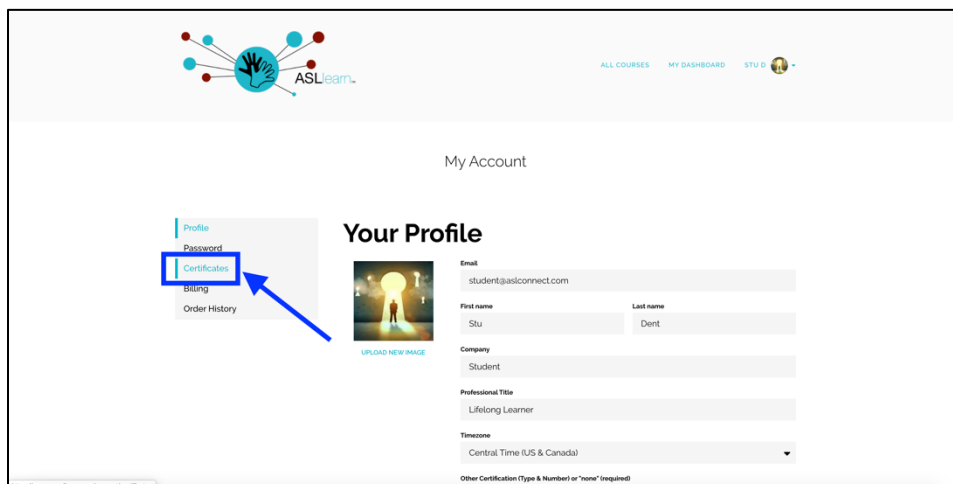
ASLlearn

ALL COURSES MY DASHBOARD STU D

My Account

Profile
Password
Certificates
Billing
Order History

Your Profile

UPLOAD NEW IMAGE

Email
student@aslconnect.com

First name
Stu

Last name
Dent

Company
Student

Professional Title
Lifelong Learner

Timezone
Central Time (US & Canada)

Other Certification (Type & Number) or "none" (required)